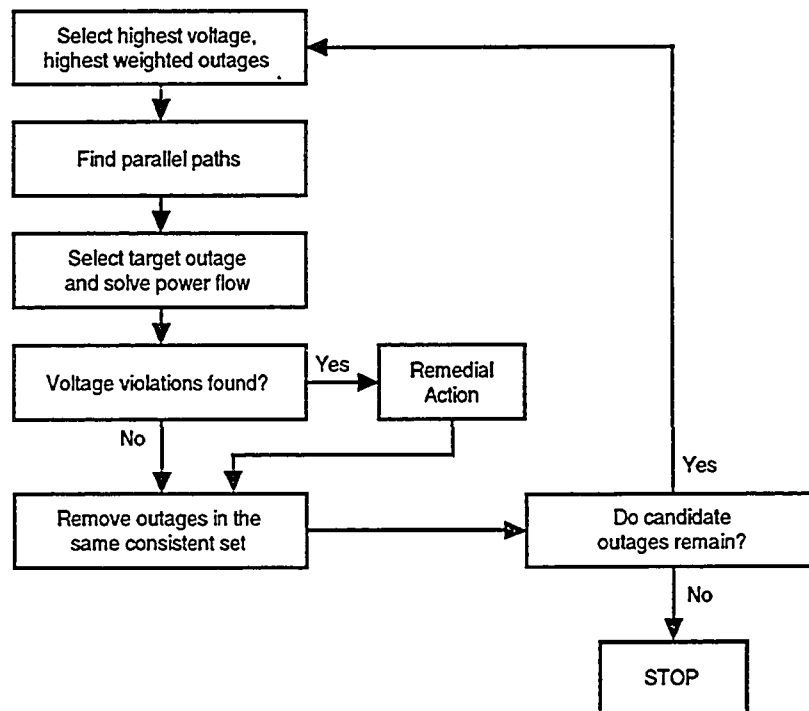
Select highest voltage, highest weighted outages

Find parallel paths

Select target outage and solve power flow

Voltage violations found?

Yes

Remedial Action

No

Remove outages in the same consistent set

Yes

Do candidate outages remain?

No

STOP